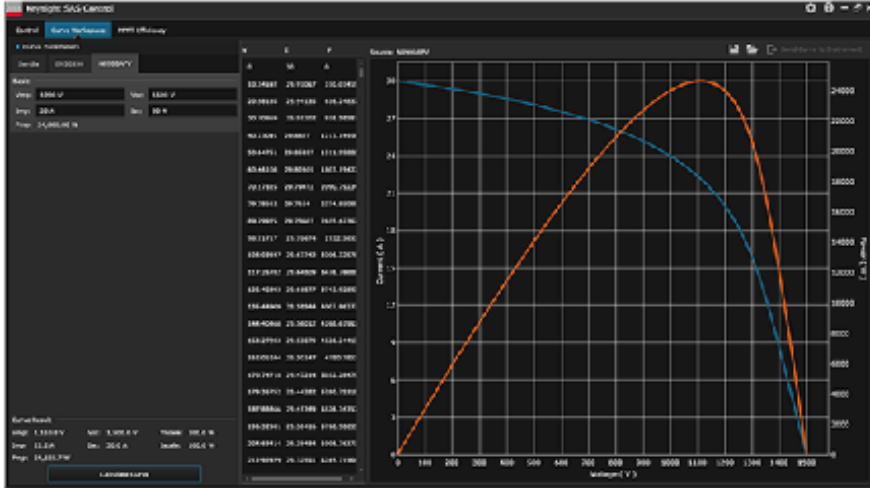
Keysight SAS Control

Control | Curve Workspace | MPPT Efficiency

Curve Workspace

Sandia | EN50530 | 4000EV

Basic

Vmp: 1000 V
Voc: 1500 V
Imp: 20 A
Isc: 30 A
Pmp: 20,000.00 W

V | I | P
V | A | W

Curve Result

Vmp: 1,100.0 V
Voc: 1,500.0 V
Imp: 21.0 A
Isc: 30.0 A
Pmp: 24,000.7 W

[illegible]

Source: 4000EV

30
27
24
21
18
15
12
9
6
3
0

Current ( A )

24000
22000
20000
18000
16000
14000
12000
10000
8000
6000
4000
2000

Power ( W )

0 100 200 300 400 500 600 700 800 900 1000 1100 1200 1300 1400 1500

Voltage ( V )